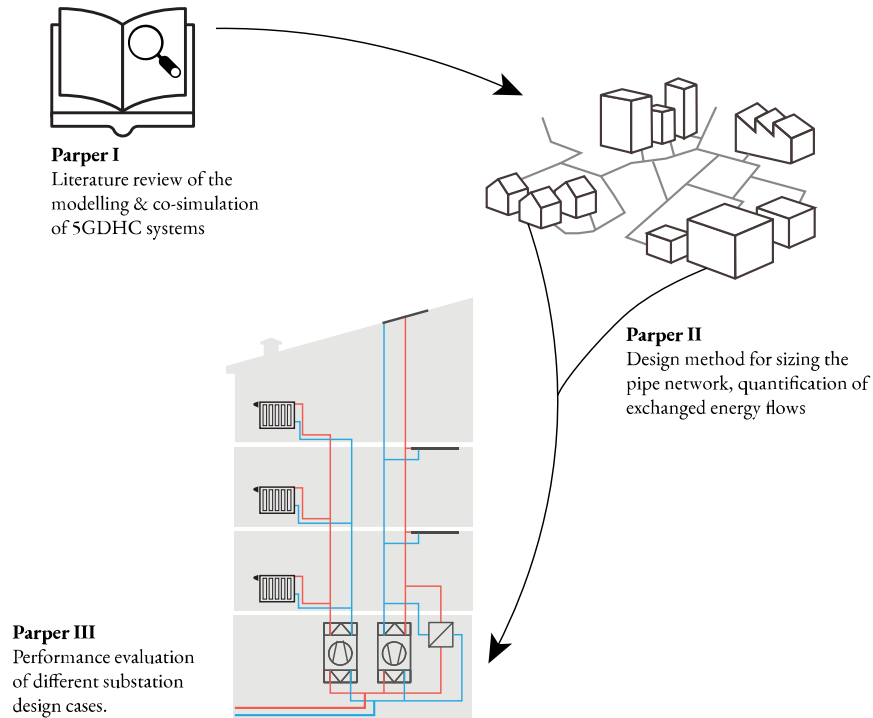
Parper I
Literature review of the modelling & co-simulation of 5GDHC systems

Parper II
Design method for sizing the pipe network, quantification of exchanged energy flows

Parper III
Performance evaluation of different substation design cases.